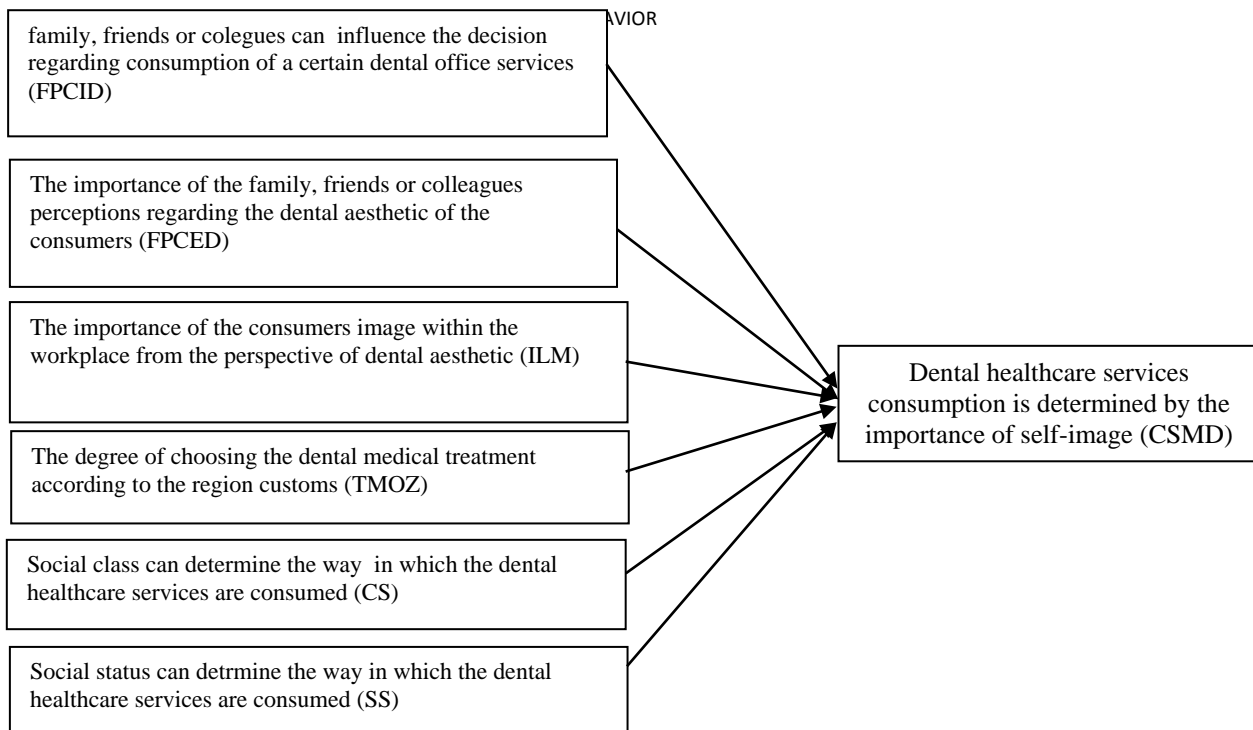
AVIOR

family, friends or colegues can influence the decision regarding consumption of a certain dental office services (FPCID)

The importance of the family, friends or colleagues perceptions regarding the dental aesthetic of the consumers (FPCED)

The importance of the consumers image within the workplace from the perspective of dental aesthetic (ILM)

The degree of choosing the dental medical treatment according to the region customs (TMOZ)

Social class can determine the way in which the dental healthcare services are consumed (CS)

Social status can detrmine the way in which the dental healthcare services are consumed (SS)

Dental healthcare services consumption is determined by the importance of self-image (CSMD)